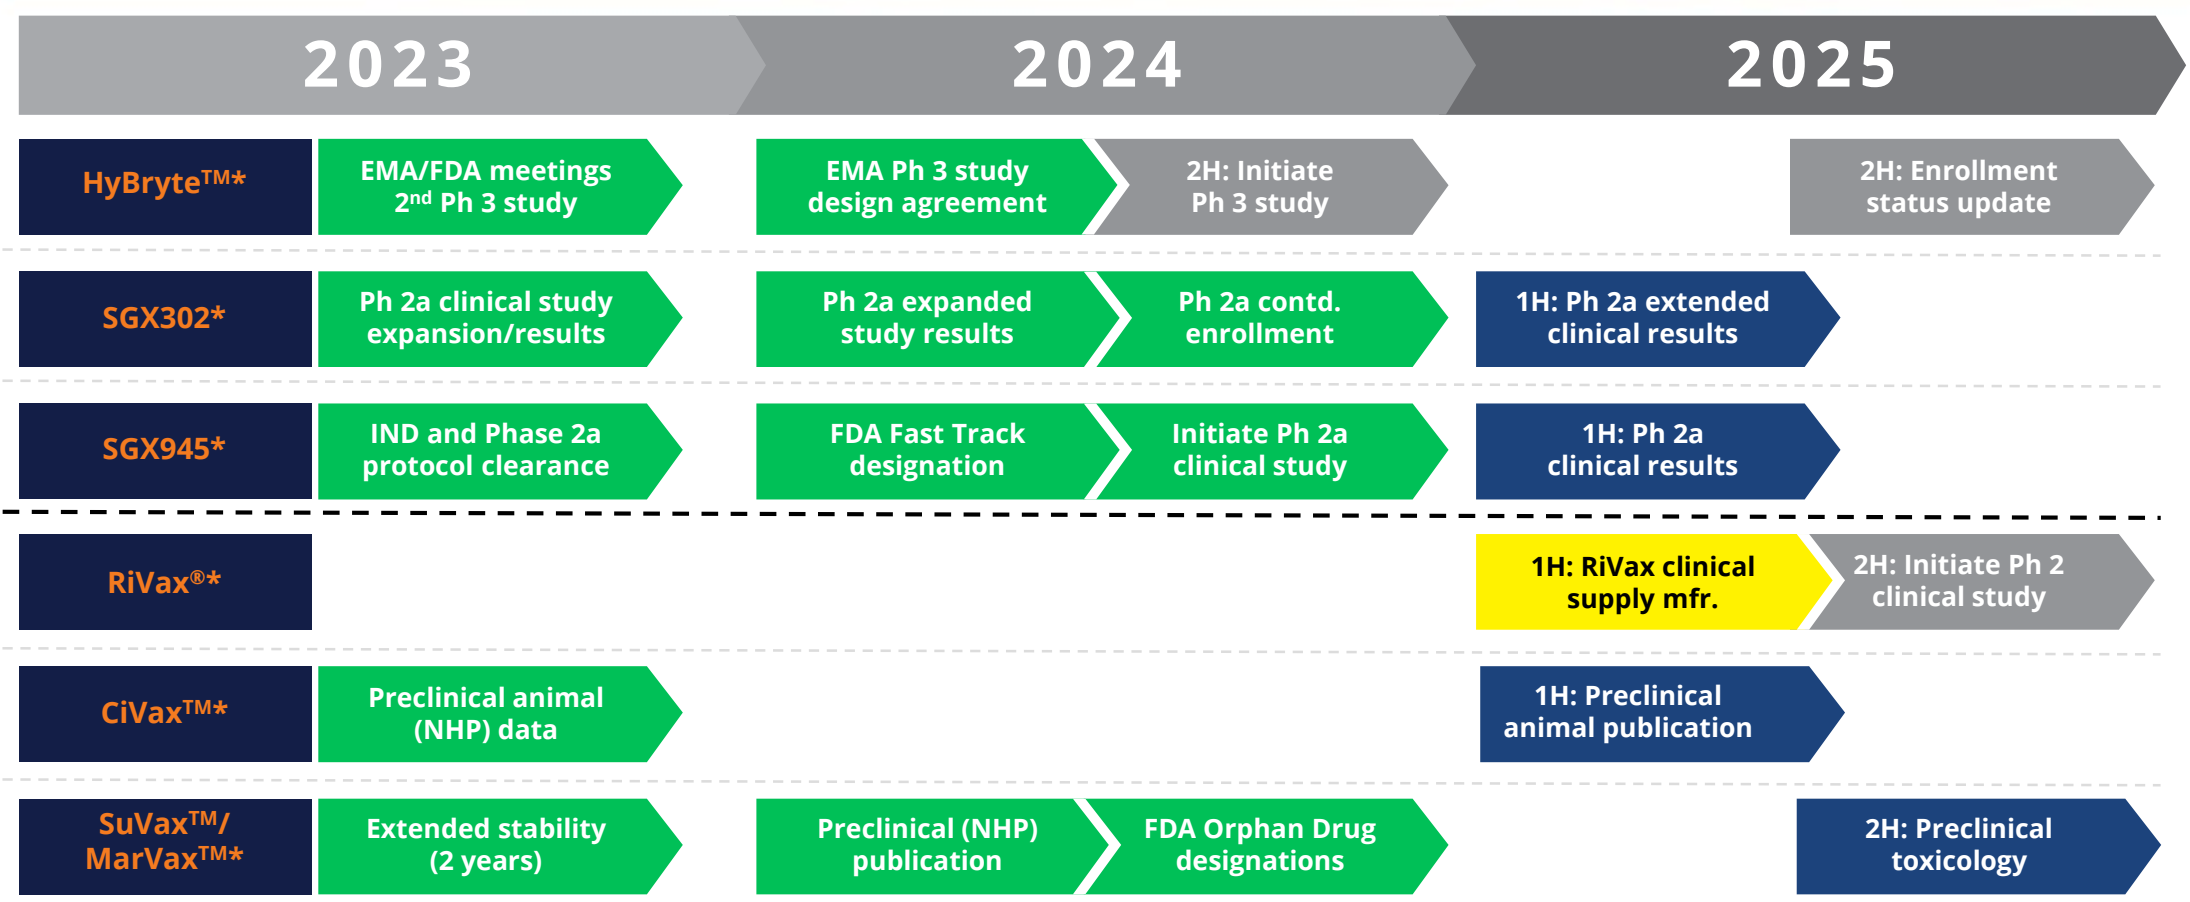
2023 2024 2025

| | 2023 | 2024 | | 2025 | |
|---|---|---|---|---|---|
| HyBryte™* | EMA/FDA meetings 2nd Ph 3 study | EMA Ph 3 study design agreement | 2H: Initiate Ph 3 study | | 2H: Enrollment status update |
| SGX302* | Ph 2a clinical study expansion/results | Ph 2a expanded study results | Ph 2a contd. enrollment | 1H: Ph 2a extended clinical results | |
| SGX945* | IND and Phase 2a protocol clearance | FDA Fast Track designation | Initiate Ph 2a clinical study | 1H: Ph 2a clinical results | |
| RiVax®* | | | | 1H: RiVax clinical supply mfr. | 2H: Initiate Ph 2 clinical study |
| CiVax™* | Preclinical animal (NHP) data | | | 1H: Preclinical animal publication | |
| SuVax™/ MarVax™* | Extended stability (2 years) | Preclinical (NHP) publication | FDA Orphan Drug designations | | 2H: Preclinical toxicology |